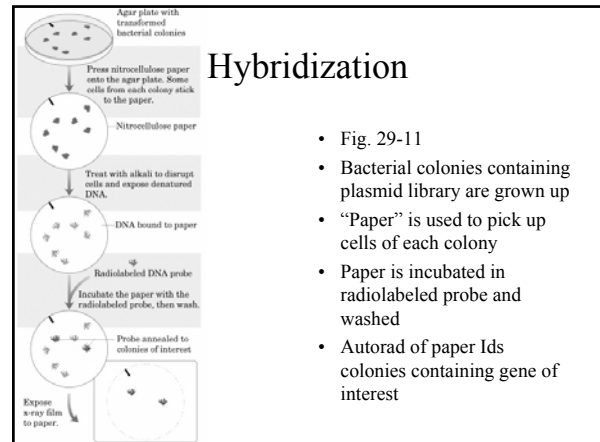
Agar plate with transformed bacterial colonies

Press nitrocellulose paper onto the agar plate. Some cells from each colony stick to the paper.

Nitrocellulose paper

Treat with alkali to disrupt cells and expose denatured DNA.

DNA bound to paper

Radiolabeled DNA probe

Incubate the paper with the radiolabeled probe, then wash.

Probe annealed to colonies of interest

Expose x-ray film to paper.

Hybridization

- Fig. 29-11
- Bacterial colonies containing plasmid library are grown up
- "Paper" is used to pick up cells of each colony
- Paper is incubated in radiolabeled probe and washed
- Autorad of paper Ids colonies containing gene of interest